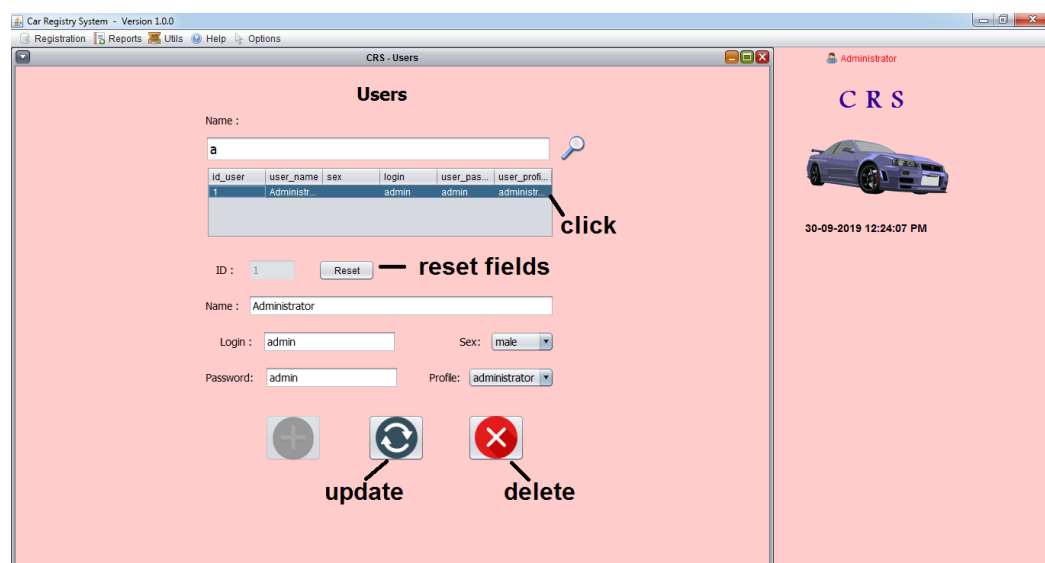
Car Registry System - Version 1.0.0

Registration Reports Utils Help Options

CRS - Users

Users

Name :

a

| id_user | user_name | sex | login | user_pas... | user_profi... |
|---|---|---|---|---|---|
| 1 | Administr... | | admin | admin | administr... |

click

ID : 1 Reset — reset fields

Name : Administrator

Login : admin Sex: male

Password: admin Profile: administrator

update delete

Administrator

C R S

30-09-2019 12:24:07 PM